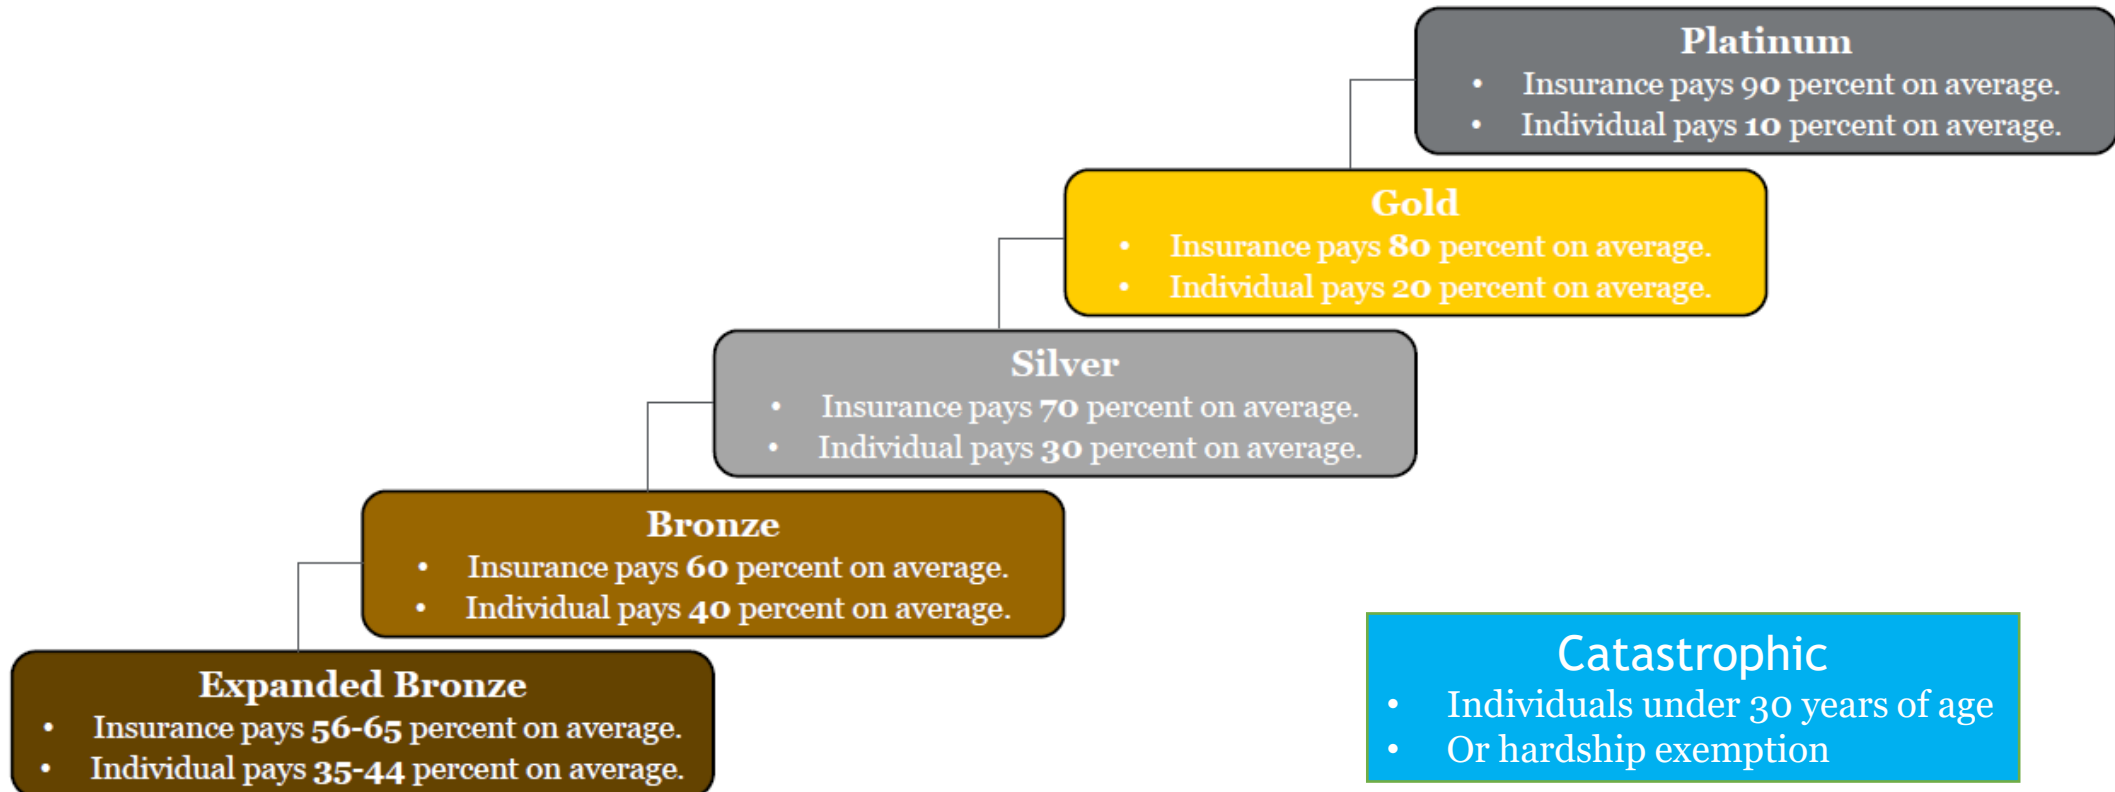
Platinum
- Insurance pays 90 percent on average.
- Individual pays 10 percent on average.

Gold
- Insurance pays 80 percent on average.
- Individual pays 20 percent on average.

Silver
- Insurance pays 70 percent on average.
- Individual pays 30 percent on average.

Bronze
- Insurance pays 60 percent on average.
- Individual pays 40 percent on average.

Expanded Bronze
- Insurance pays 56-65 percent on average.
- Individual pays 35-44 percent on average.

Catastrophic
- Individuals under 30 years of age
- Or hardship exemption